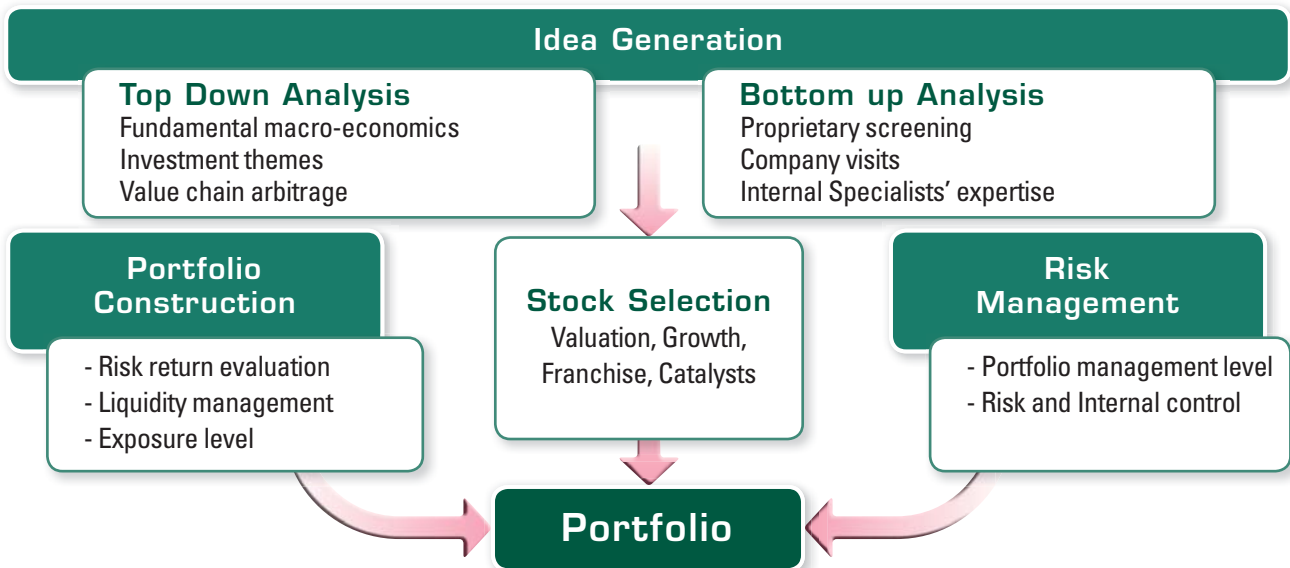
Idea Generation

Top Down Analysis
Fundamental macro-economics
Investment themes
Value chain arbitrage

Bottom up Analysis
Proprietary screening
Company visits
Internal Specialists' expertise

Portfolio Construction
- Risk return evaluation
- Liquidity management
- Exposure level

Stock Selection
Valuation, Growth, Franchise, Catalysts

Risk Management
- Portfolio management level
- Risk and Internal control

Portfolio